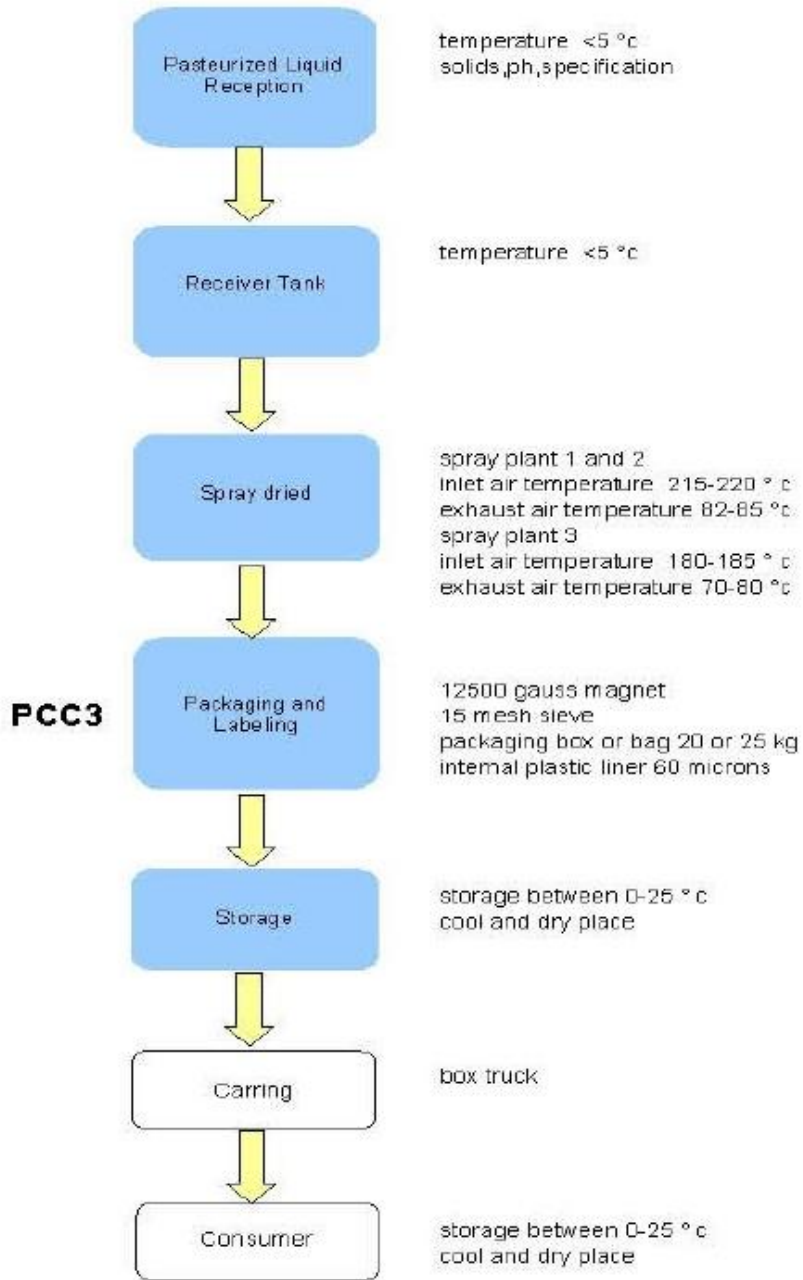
Pasteurized Liquid Reception

temperature <5 °c
solids,ph,specification

Receiver Tank

temperature <5 °c

Spray dried

spray plant 1 and 2
inlet air temperature 215-220 ° c
exhaust air temperature 82-85 °c
spray plant 3
inlet air temperature 180-185 ° c
exhaust air temperature 70-80 °c

PCC3

Packaging and Labeling

12500 gauss magnet
15 mesh sieve
packaging box or bag 20 or 25 kg
internal plastic liner 60 microns

Storage

storage between 0-25 ° c
cool and dry place

Carring

box truck

Consumer

storage between 0-25 ° c
cool and dry place